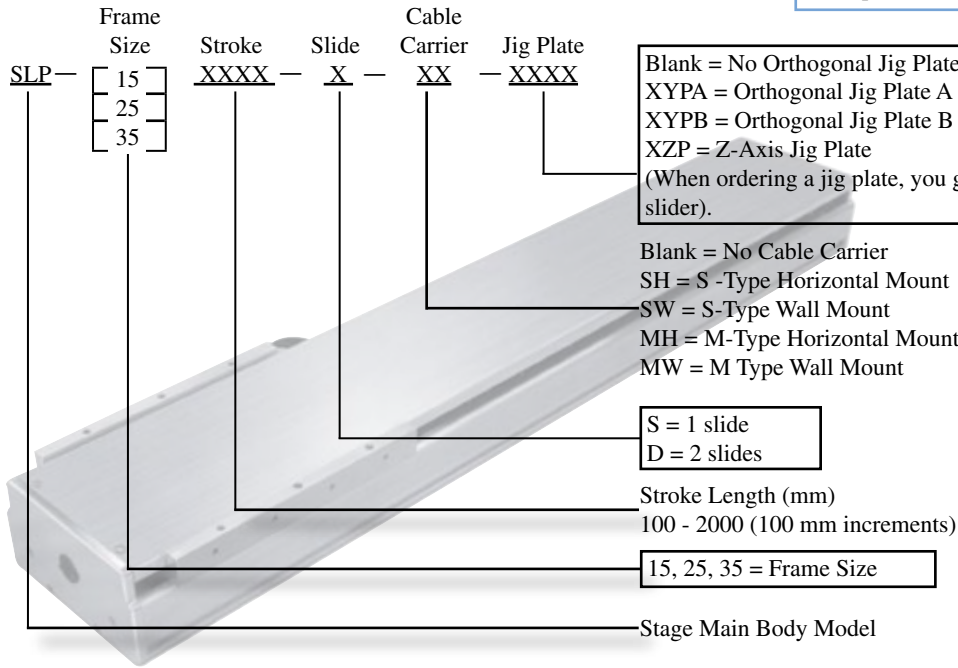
Frame Size

Stroke

Slide

Cable Carrier

Jig Plate

SLP — 15 25 35 XXXX — X — XX — XXXX

Blank = No Orthogonal Jig Plate
XYPA = Orthogonal Jig Plate A
XYPB = Orthogonal Jig Plate B
XZP = Z-Axis Jig Plate
(When ordering a jig plate, you g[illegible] slider).

Blank = No Cable Carrier
SH = S -Type Horizontal Mount
SW = S-Type Wall Mount
MH = M-Type Horizontal Mount
MW = M Type Wall Mount

S = 1 slide
D = 2 slides

Stroke Length (mm)
100 - 2000 (100 mm increments)

15, 25, 35 = Frame Size

Stage Main Body Model